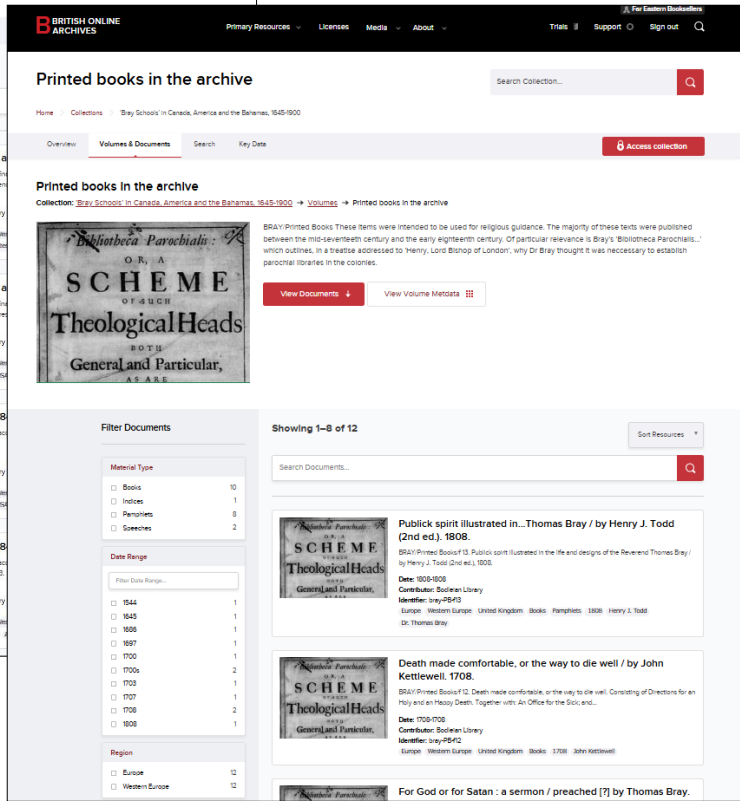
BRITISH ONLINE ARCHIVES

For Eastern Booksellers

Primary Resources | Licenses | Media | About | Trials | Support | Sign out

Printed books in the archive

Search Collection...

Home > Collections > 'Bray Schools' in Canada, America and the Bahamas, 1645-1900

Overview | Volumes & Documents | Search | Key Data

Access collection

Printed books in the archive

Collection: 'Bray Schools' in Canada, America and the Bahamas, 1645-1900 → Volumes → Printed books in the archive

Bibliotheca Parochialis: OR, A SCHEME OF SUCH Theological Heads BOTH General and Particular, AS ARE

BRAY/Printed Books These items were intended to be used for religious guidance. The majority of these texts were published between the mid-seventeenth century and the early eighteenth century. Of particular relevance is Bray's 'Bibliotheca Parochialis...' which outlines, in a treatise addressed to 'Henry, Lord Bishop of London', why Dr Bray thought it was necessary to establish parochial libraries in the colonies.

View Documents | View Volume Metdata

Filter Documents

Material Type

| | |
|---|---|
| Books | 10 |
| Indices | 1 |
| Pamphlets | 8 |
| Speeches | 2 |

Date Range

Filter Date Range...

| | |
|---|---|
| 1644 | 1 |
| 1645 | 1 |
| 1686 | 1 |
| 1697 | 1 |
| 1700 | 1 |
| 1700s | 2 |
| 1703 | 1 |
| 1707 | 1 |
| 1708 | 2 |
| 1808 | 1 |

Region

| | |
|---|---|
| Europe | 12 |
| Western Europe | 12 |

Showing 1–8 of 12

Sort Resources

Search Documents...

Publick spirit illustrated in...Thomas Bray / by Henry J. Todd (2nd ed.). 1808.

BRAY/Printed Books/f 13. Publick spirit illustrated in the life and designs of the Reverend Thomas Bray / by Henry J. Todd (2nd ed.), 1808.

Date: 1808-1808
Contributor: Bodleian Library
Identifier: bray-PB613

Europe | Western Europe | United Kingdom | Books | Pamphlets | 1808 | Henry J. Todd | Dr. Thomas Bray

Death made comfortable, or the way to die well / by John Kettlewell. 1708.

BRAY/Printed Books/f 12. Death made comfortable, or the way to die well. Consisting of Directions for an Holy and an Happy Death. Together with: An Office for the Sick; and...

Date: 1708-1708
Contributor: Bodleian Library
Identifier: bray-PB612

Europe | Western Europe | United Kingdom | Books | 1708 | John Kettlewell

For God or for Satan : a sermon / preached [?] by Thomas Bray.